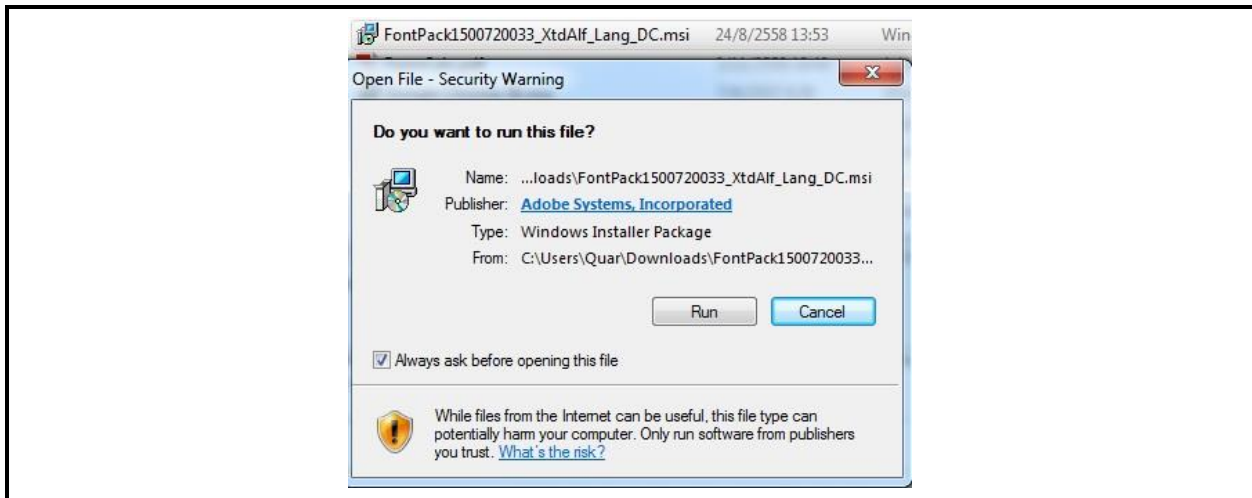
FontPack1500720033_XtdAlf_Lang_DC.msi 24/8/2558 13:53 Win

Open File - Security Warning

Do you want to run this file?

Name: ...loads\FontPack1500720033_XtdAlf_Lang_DC.msi
Publisher: Adobe Systems, Incorporated
Type: Windows Installer Package
From: C:\Users\Quar\Downloads\FontPack1500720033...

Run Cancel

Always ask before opening this file

While files from the Internet can be useful, this file type can potentially harm your computer. Only run software from publishers you trust. What's the risk?